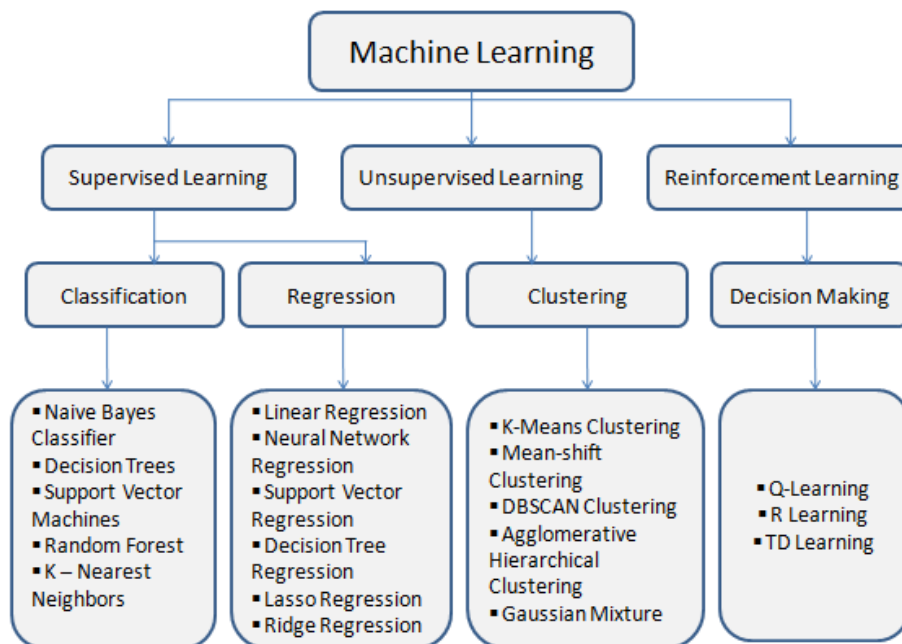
Machine Learning

Supervised Learning

Unsupervised Learning

Reinforcement Learning

Classification

Regression

Clustering

Decision Making

▪ Naive Bayes Classifier
▪ Decision Trees
▪ Support Vector Machines
▪ Random Forest
▪ K – Nearest Neighbors

▪ Linear Regression
▪ Neural Network Regression
▪ Support Vector Regression
▪ Decision Tree Regression
▪ Lasso Regression
▪ Ridge Regression

▪ K-Means Clustering
▪ Mean-shift Clustering
▪ DBSCAN Clustering
▪ Agglomerative Hierarchical Clustering
▪ Gaussian Mixture

▪ Q-Learning
▪ R Learning
▪ TD Learning